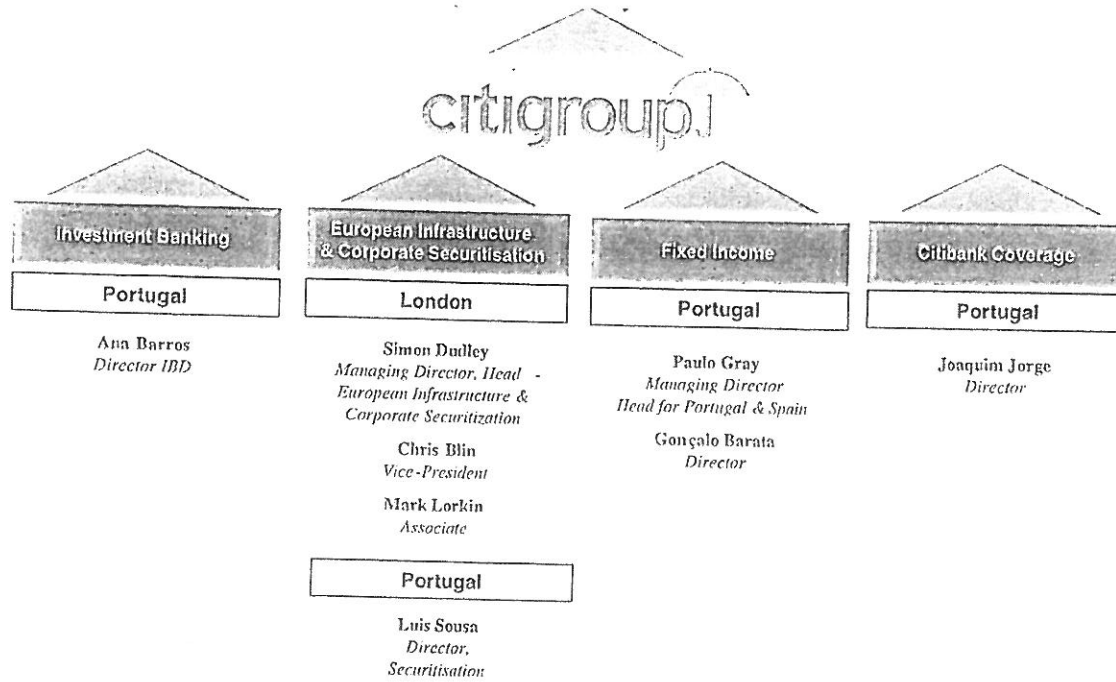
citigroup

Investment Banking

Portugal

Ana Barros
Director IBD

European Infrastructure & Corporate Securitisation

London

Simon Dudley
Managing Director, Head - European Infrastructure & Corporate Securitization

Chris Blin
Vice-President

Mark Lorkin
Associate

Portugal

Luis Sousa
Director, Securitisation

Fixed Income

Portugal

Paulo Gray
Managing Director
Head for Portugal & Spain

Gonçalo Barata
Director

Citibank Coverage

Portugal

Joaquim Jorge
Director